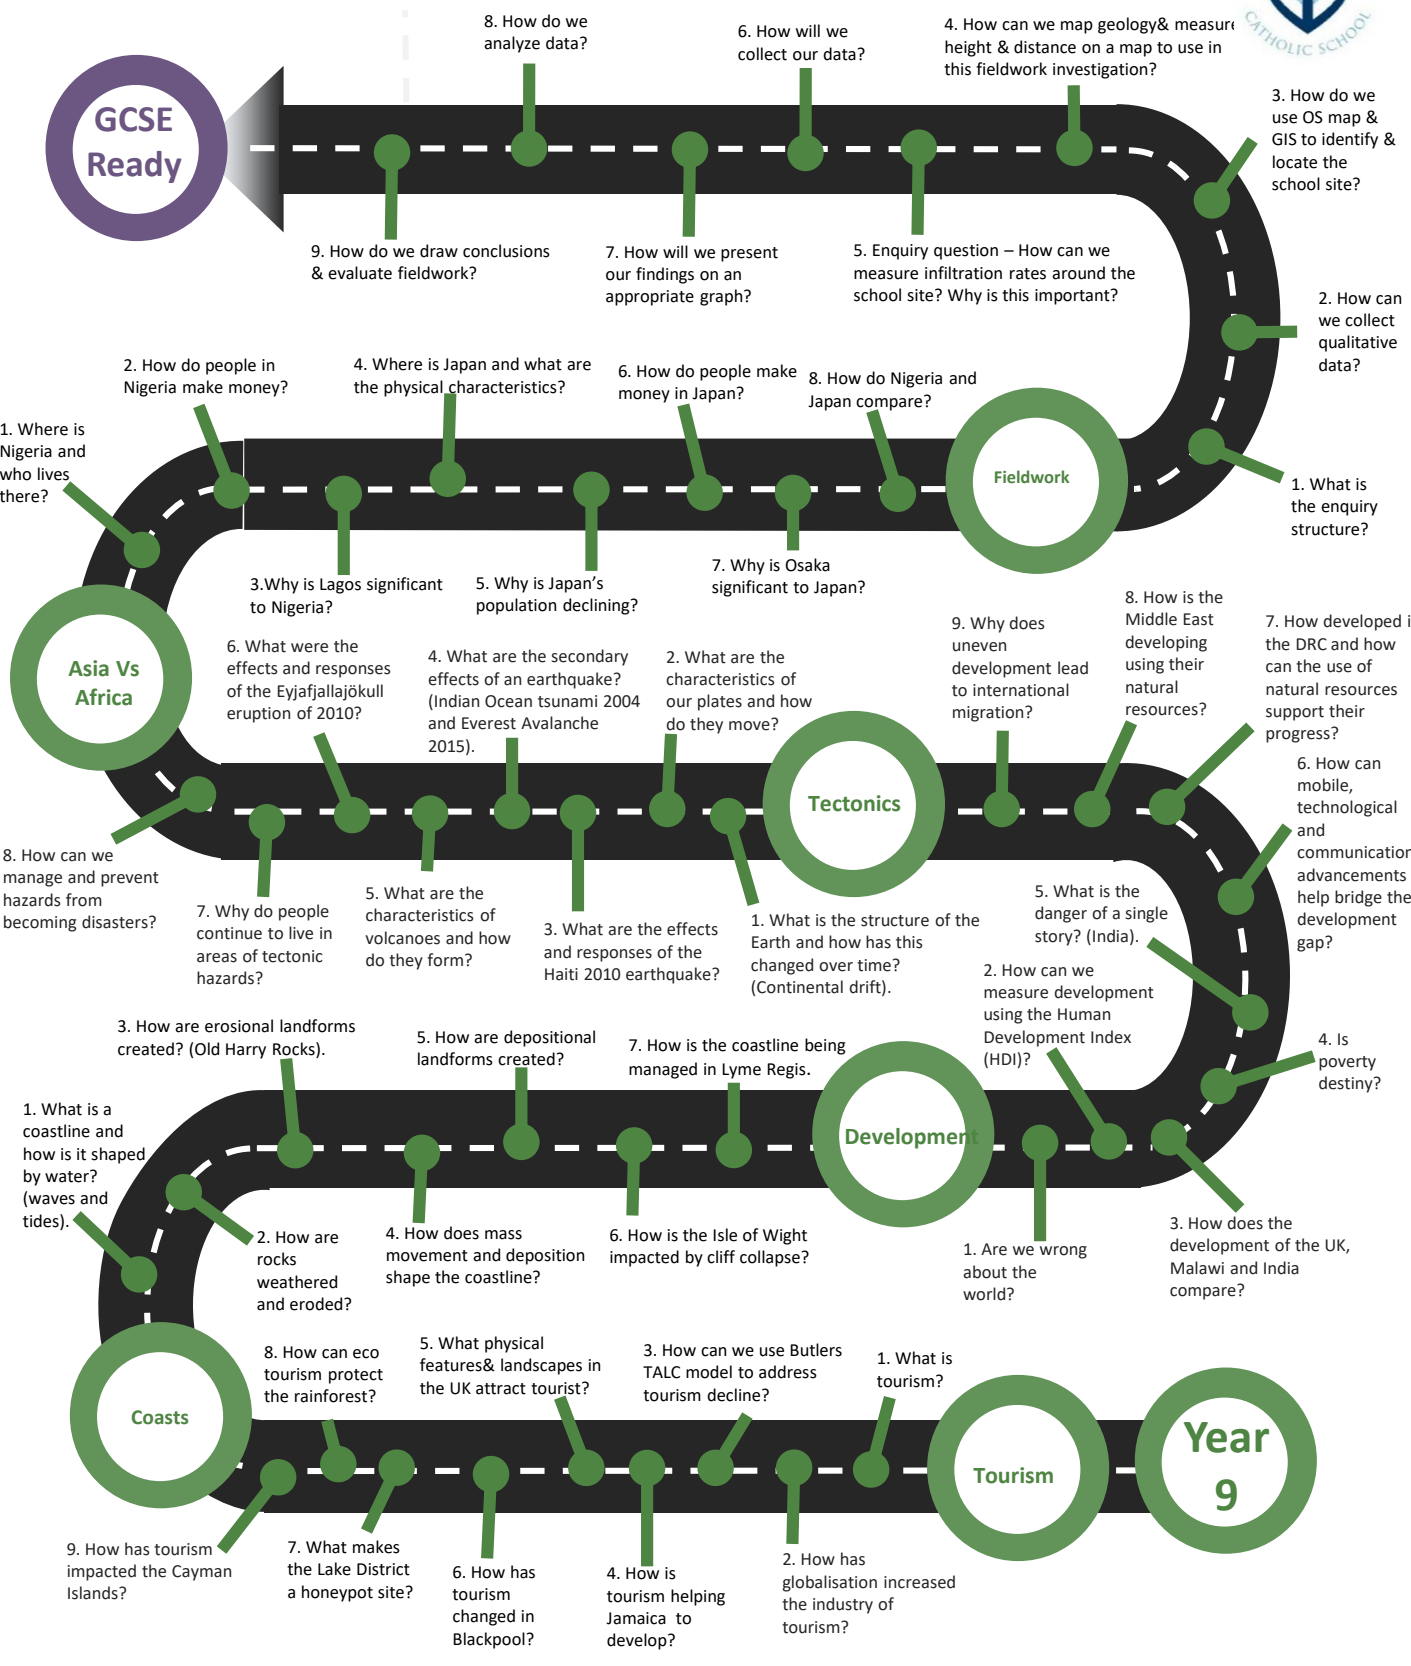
GCSE Ready

8. How do we analyze data?

6. How will we collect our data?

4. How can we map geology& measure height & distance on a map to use in this fieldwork investigation?

CATHOLIC SCHOOL

3. How do we use OS map & GIS to identify & locate the school site?

9. How do we draw conclusions & evaluate fieldwork?

7. How will we present our findings on an appropriate graph?

5. Enquiry question – How can we measure infiltration rates around the school site? Why is this important?

2. How can we collect qualitative data?

2. How do people in Nigeria make money?

4. Where is Japan and what are the physical characteristics?

6. How do people make money in Japan?

8. How do Nigeria and Japan compare?

Fieldwork

1. What is the enquiry structure?

1. Where is Nigeria and who lives there?

3.Why is Lagos significant to Nigeria?

5. Why is Japan's population declining?

7. Why is Osaka significant to Japan?

Asia Vs Africa

6. What were the effects and responses of the Eyjafjallajökull eruption of 2010?

4. What are the secondary effects of an earthquake? (Indian Ocean tsunami 2004 and Everest Avalanche 2015).

2. What are the characteristics of our plates and how do they move?

9. Why does uneven development lead to international migration?

8. How is the Middle East developing using their natural resources?

7. How developed i the DRC and how can the use of natural resources support their progress?

Tectonics

6. How can mobile, technological and communicatio advancements help bridge the development gap?

8. How can we manage and prevent hazards from becoming disasters?

7. Why do people continue to live in areas of tectonic hazards?

5. What are the characteristics of volcanoes and how do they form?

3. What are the effects and responses of the Haiti 2010 earthquake?

1. What is the structure of the Earth and how has this changed over time? (Continental drift).

5. What is the danger of a single story? (India).

2. How can we measure development using the Human Development Index (HDI)?

3. How are erosional landforms created? (Old Harry Rocks).

5. How are depositional landforms created?

7. How is the coastline being managed in Lyme Regis.

4. Is poverty destiny?

1. What is a coastline and how is it shaped by water? (waves and tides).

Development

2. How are rocks weathered and eroded?

4. How does mass movement and deposition shape the coastline?

6. How is the Isle of Wight impacted by cliff collapse?

1. Are we wrong about the world?

3. How does the development of the UK, Malawi and India compare?

Coasts

8. How can eco tourism protect the rainforest?

5. What physical features& landscapes in the UK attract tourist?

3. How can we use Butlers TALC model to address tourism decline?

1. What is tourism?

Tourism

Year 9

9. How has tourism impacted the Cayman Islands?

7. What makes the Lake District a honeypot site?

6. How has tourism changed in Blackpool?

4. How is tourism helping Jamaica to develop?

2. How has globalisation increased the industry of tourism?